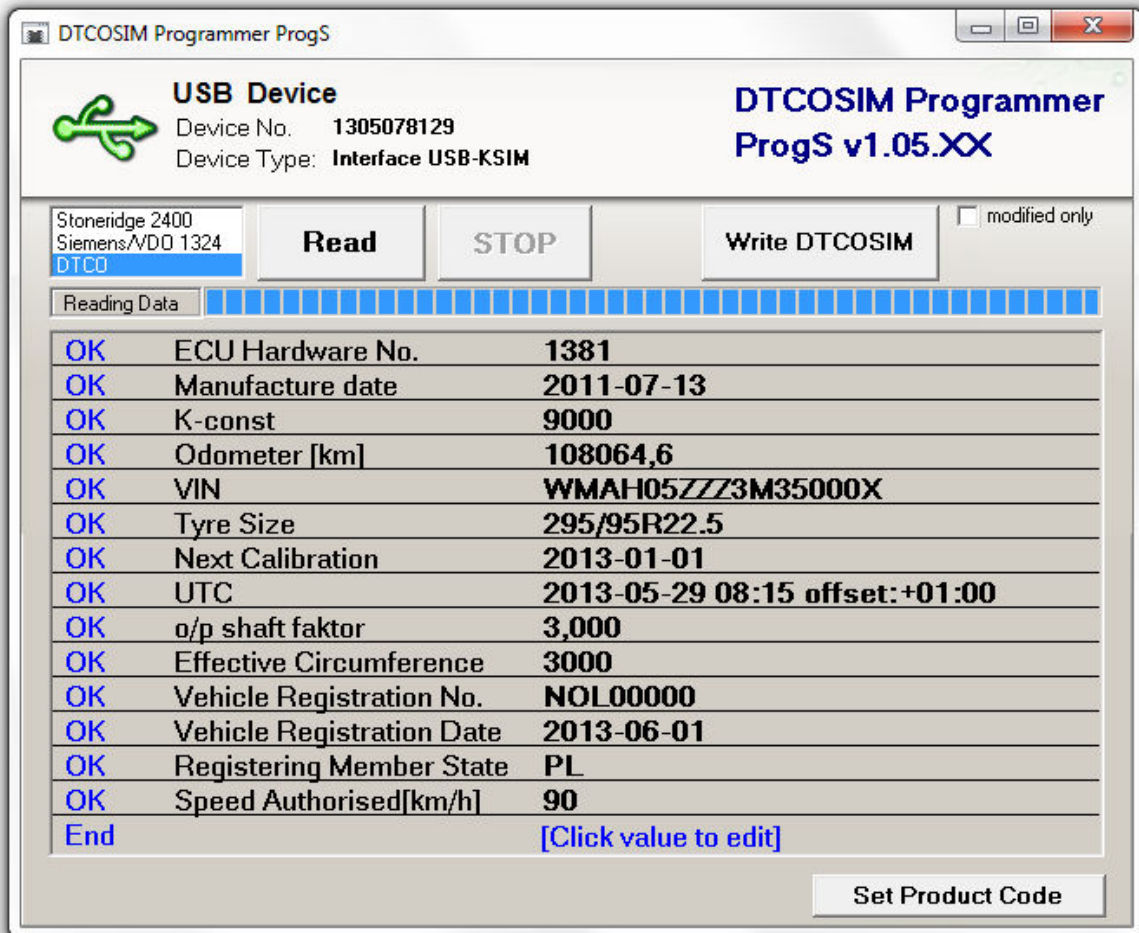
DTCOSIM Programmer ProgS

USB Device
Device No. 1305078129
Device Type: Interface USB-KSIM

DTCOSIM Programmer ProgS v1.05.XX

Stoneridge 2400
Siemens/VDO 1324
DTCO

Read

STOP

Write DTCOSIM

modified only

Reading Data

| | | |
|---|---|---|
| OK | ECU Hardware No. | 1381 |
| OK | Manufacture date | 2011-07-13 |
| OK | K-const | 9000 |
| OK | Odometer [km] | 108064,6 |
| OK | VIN | WMAH05ZZZ3M35000X |
| OK | Tyre Size | 295/95R22.5 |
| OK | Next Calibration | 2013-01-01 |
| OK | UTC | 2013-05-29 08:15 offset:+01:00 |
| OK | o/p shaft faktor | 3,000 |
| OK | Effective Circumference | 3000 |
| OK | Vehicle Registration No. | NOL00000 |
| OK | Vehicle Registration Date | 2013-06-01 |
| OK | Registering Member State | PL |
| OK | Speed Authorised[km/h] | 90 |
| End | | [Click value to edit] |

Set Product Code